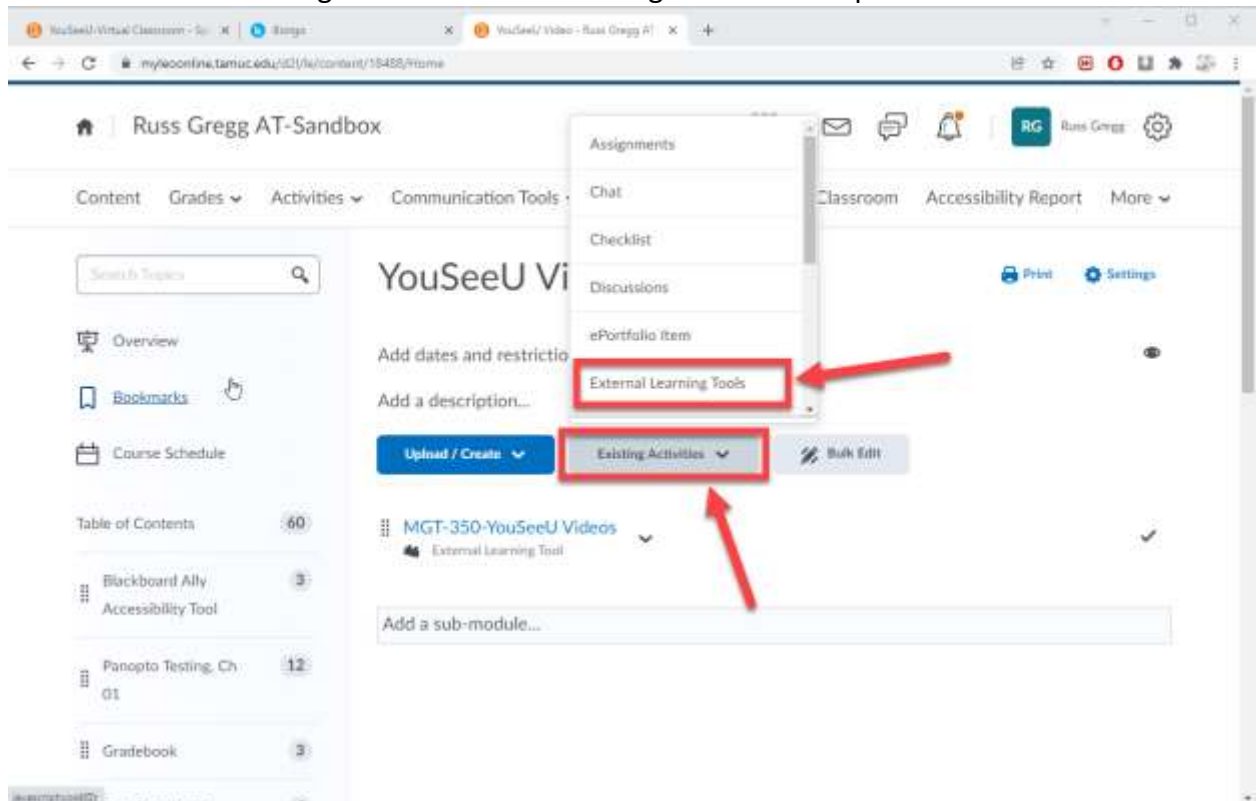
YouSeeU-Virtual Classroom - Sc | Bongo | YouSeeU Video - Russ Gregg AT

myleoonline.tamuc.edu/d2l/le/content/18488/Home

Russ Gregg AT-Sandbox

RG Russ Gregg

Content Grades Activities Communication Tools Classroom Accessibility Report More

Assignments
Chat
Checklist
Discussions
ePortfolio Item
External Learning Tools

Search Topics

Overview

Bookmarks

Course Schedule

Table of Contents 60

Blackboard Ally Accessibility Tool 3

Panopto Testing, Ch 01 12

Gradebook 3

YouSeeU Vi

Print Settings

Add dates and restrictio

Add a description...

Upload / Create

Existing Activities

Bulk Edit

MGT-350-YouSeeU Videos
External Learning Tool

Add a sub-module...